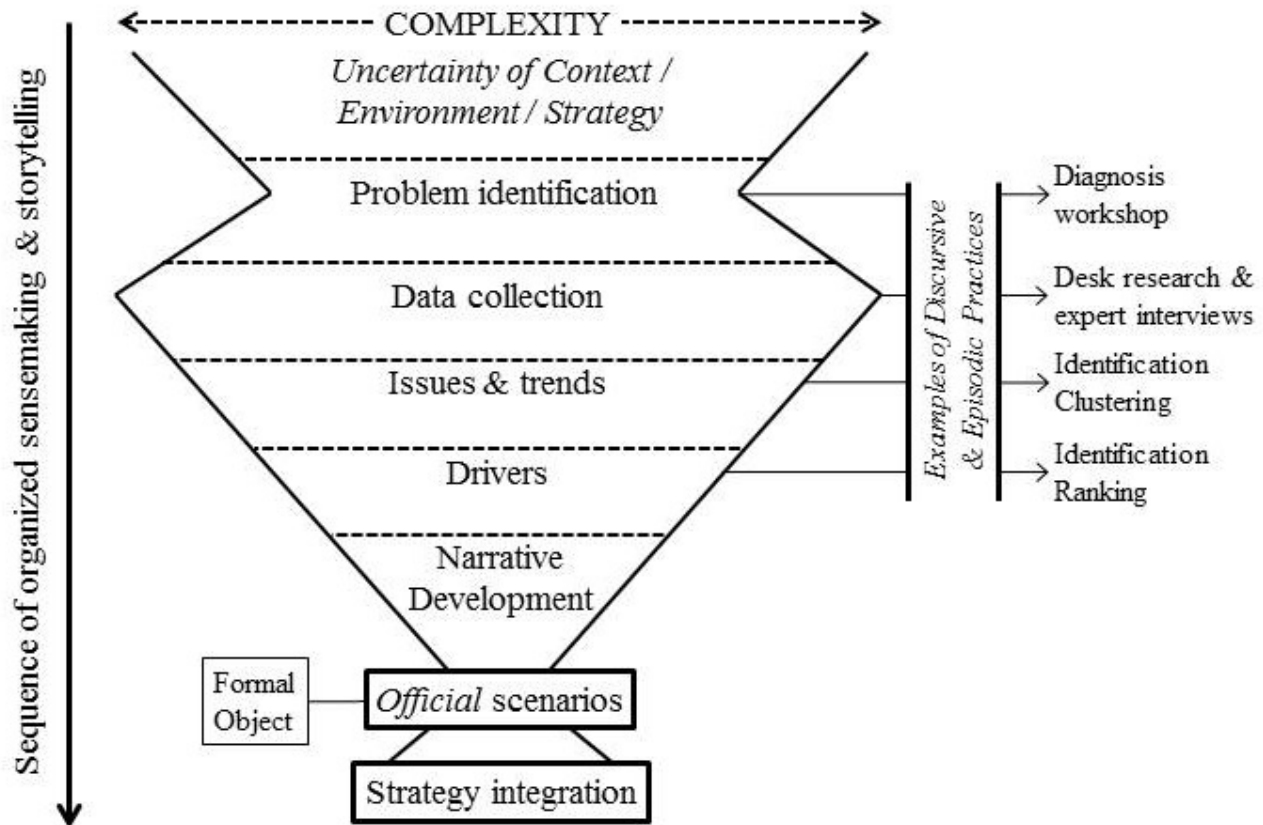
Sequence of organized sensemaking & storytelling

COMPLEXITY

Uncertainty of Context / Environment / Strategy

Problem identification

Data collection

Issues & trends

Drivers

Narrative Development

Formal Object

Official scenarios

Strategy integration

Examples of Discursive & Episodic Practices

Diagnosis workshop

Desk research & expert interviews

Identification Clustering

Identification Ranking